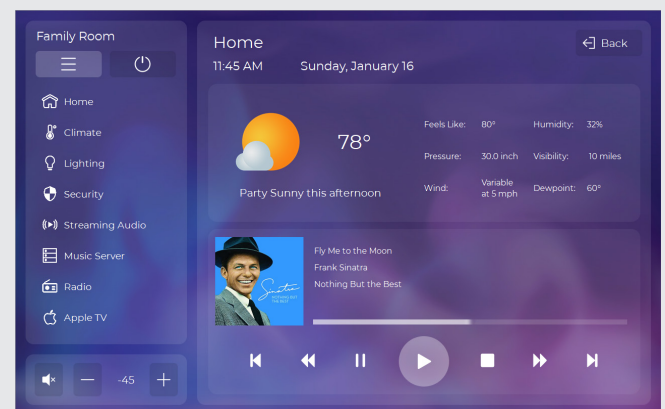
Family Room

Home
Climate
Lighting
Security
Streaming Audio
Music Server
Radio
Apple TV

-45

Home
11:45 AM
Sunday, January 16

Back

78°
Party Sunny this afternoon

| Feels Like: | 80° | Humidity: | 32% |
|---|---|---|---|
| Pressure: | 30.0 inch | Visibility: | 10 miles |
| Wind: | Variable at 5 mph | Dewpoint: | 60° |

Sinatra
NOTHING BUT THE BEST

Fly Me to the Moon
Frank Sinatra
Nothing But the Best